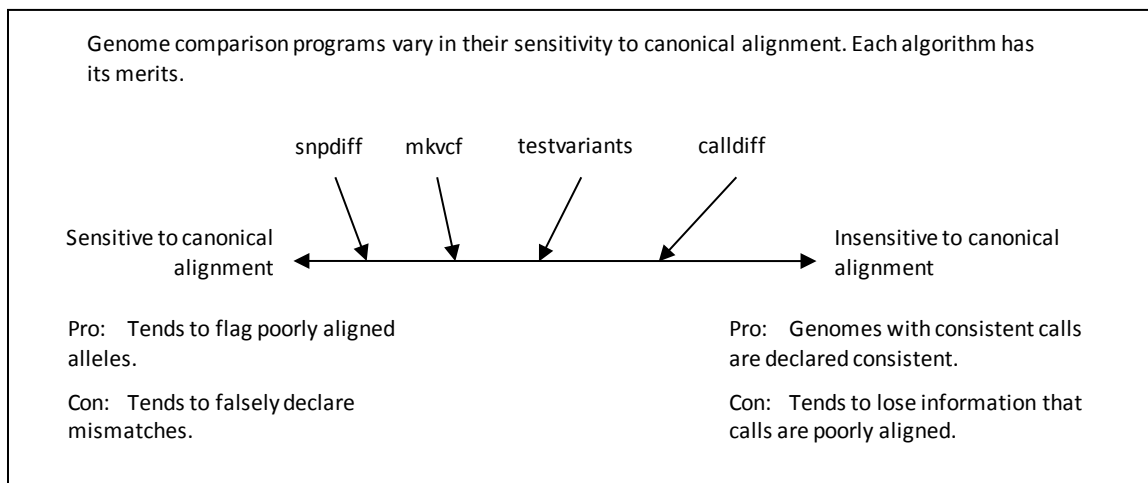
Genome comparison programs vary in their sensitivity to canonical alignment. Each algorithm has its merits.

snpdiff

mkvcf

testvariants

calldiff

Sensitive to canonical alignment

Insensitive to canonical alignment

Pro: Tends to flag poorly aligned alleles.

Con: Tends to falsely declare mismatches.

Pro: Genomes with consistent calls are declared consistent.

Con: Tends to lose information that calls are poorly aligned.